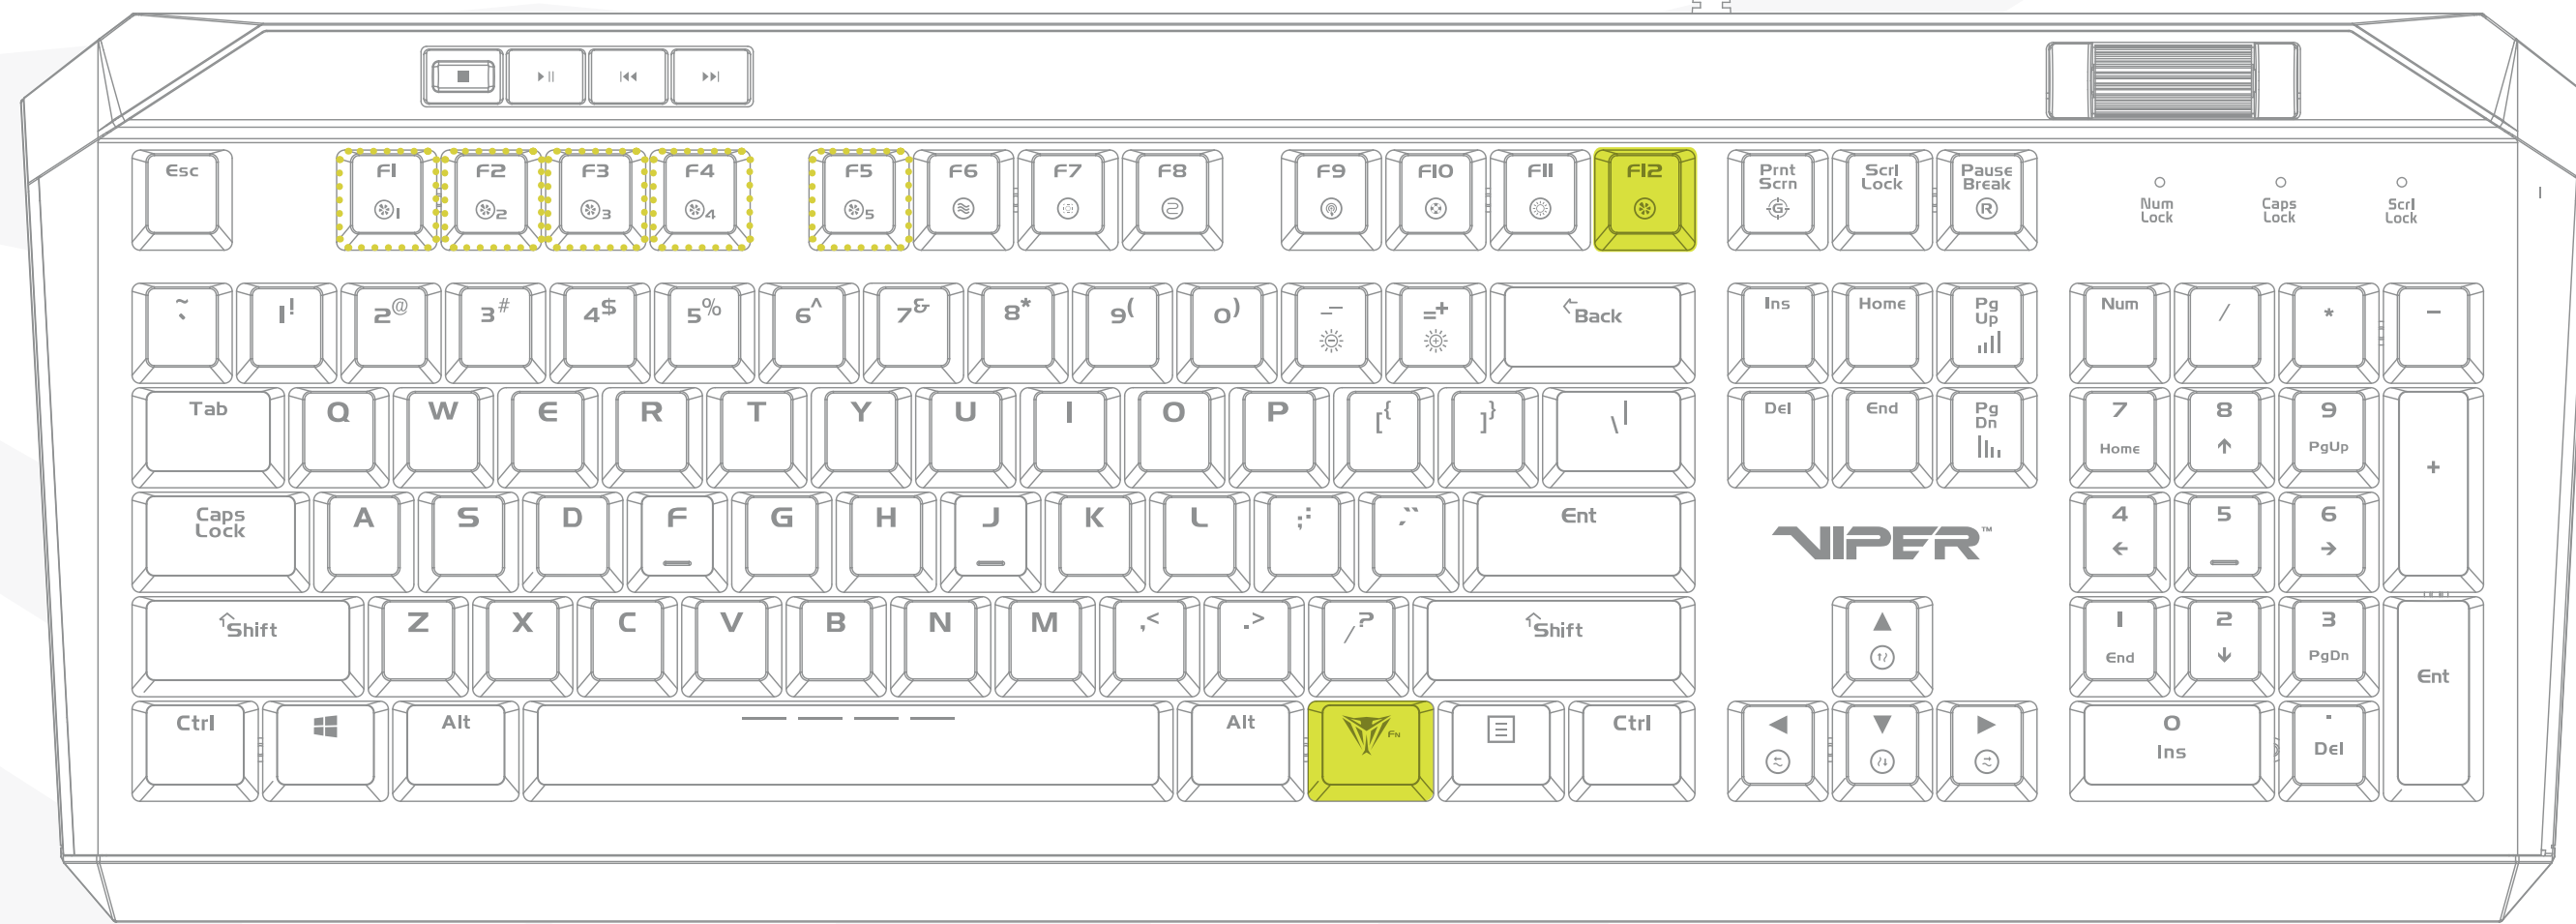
Esc F1 1 F2 2 F3 3 F4 4 F5 5 F6 F7 F8 F9 F10 F11 F12 Prnt Scrn Scrl Lock Pause Break

Num Lock Caps Lock Scrl Lock

~ ` ! 1 @ 2 # 3 $ 4 % 5 ^ 6 & 7 * 8 ( 9 ) 0 _ - + = Back Ins Home Pg Up Num / * -

Tab Q W E R T Y U I O P { [ } ] | \ Del End Pg Dn 7 Home 8 9 PgUp +

Caps Lock A S D F G H J K L : ; " ' Ent 4 5 6

VIPER™

Shift Z X C V B N M < , > . ? / Shift 1 End 2 3 PgDn Ent

Ctrl Alt Alt Fn Ctrl 0 Ins . Del